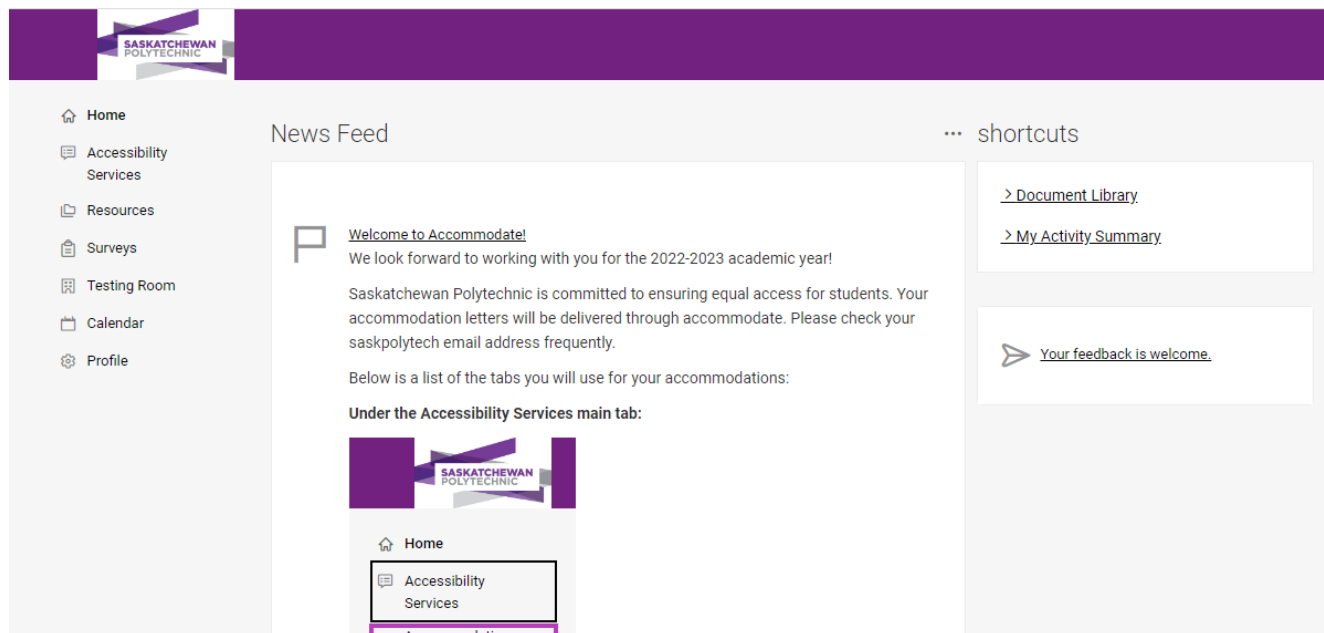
SASKATCHEWAN POLYTECHNIC

Home
Accessibility Services
Resources
Surveys
Testing Room
Calendar
Profile

News Feed

Welcome to Accommodate!
We look forward to working with you for the 2022-2023 academic year!

Saskatchewan Polytechnic is committed to ensuring equal access for students. Your accommodation letters will be delivered through accommodate. Please check your saskpolytech email address frequently.

Below is a list of the tabs you will use for your accommodations:

**Under the Accessibility Services main tab:**

SASKATCHEWAN POLYTECHNIC

Home
Accessibility Services
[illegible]

···
shortcuts

> Document Library
> My Activity Summary

Your feedback is welcome.